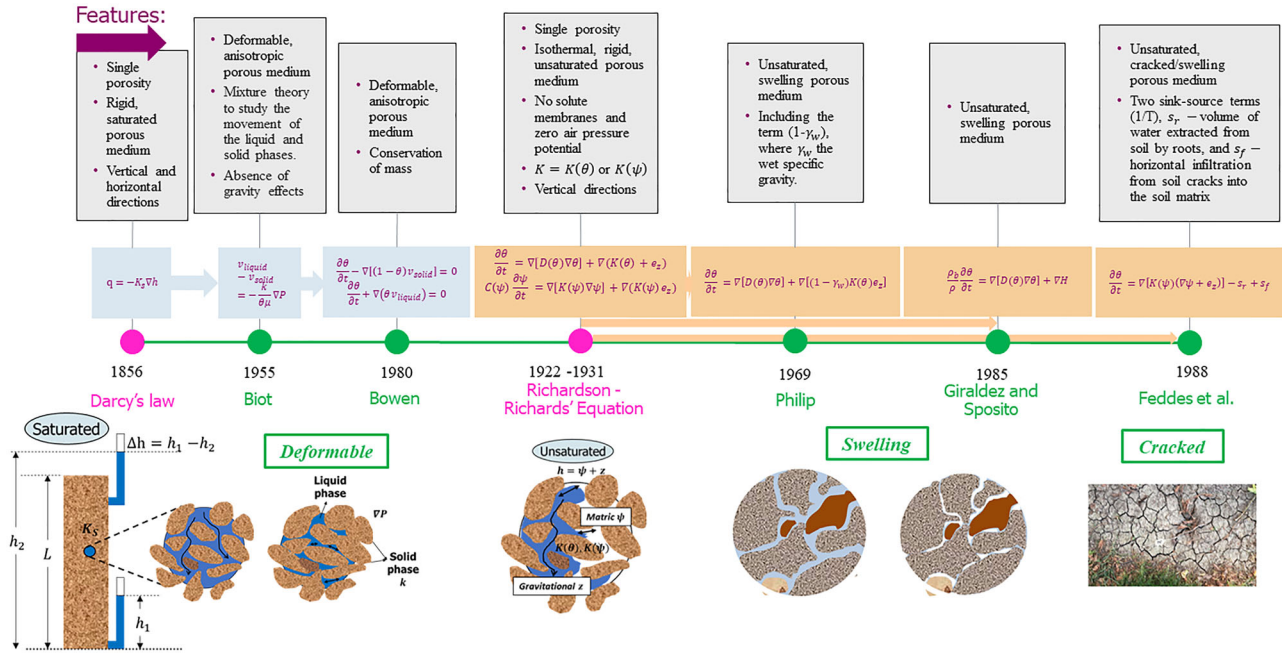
Features:

- Single porosity
- Rigid, saturated porous medium
- Vertical and horizontal directions

- Deformable, anisotropic porous medium
- Mixture theory to study the movement of the liquid and solid phases.
- Absence of gravity effects

- Deformable, anisotropic porous medium
- Conservation of mass

- Single porosity
- Isothermal, rigid, unsaturated porous medium
- No solute membranes and zero air pressure potential
- $K = K(\theta)$ or $K(\psi)$
- Vertical directions

- Unsaturated, swelling porous medium
- Including the term (1-$\gamma_W$), where $\gamma_W$ the wet specific gravity.

- Unsaturated, swelling porous medium

- Unsaturated, cracked/swelling porous medium
- Two sink-source terms (1/T), $s_r$ – volume of water extracted from soil by roots, and $s_f$ – horizontal infiltration from soil cracks into the soil matrix

$q = -K_s\nabla h$

$v_{liquid} - v_{solid} = -\frac{K}{\theta\mu}\nabla P$

$\frac{\partial\theta}{\partial t} - \nabla[(1-\theta)v_{solid}] = 0$
$\frac{\partial\theta}{\partial t} + \nabla(\theta v_{liquid}) = 0$

$\frac{\partial\theta}{\partial t} = \nabla[D(\theta)\nabla\theta] + \nabla(K(\theta) + e_z)$
$C(\psi)\frac{\partial\psi}{\partial t} = \nabla[K(\psi)\nabla\psi] + \nabla(K(\psi)e_z)$

$\frac{\partial\theta}{\partial t} = \nabla[D(\theta)\nabla\theta] + \nabla[(1-\gamma_W)K(\theta)e_z]$

$\frac{\rho_b}{\rho}\frac{\partial\theta}{\partial t} = \nabla[D(\theta)\nabla\theta] + \nabla H$

$\frac{\partial\theta}{\partial t} = \nabla[K(\psi)(\nabla\psi + e_z)] - s_r + s_f$

1856
Darcy's law

1955
Biot

1980
Bowen

1922 -1931
Richardson - Richards' Equation

1969
Philip

1985
Giraldez and Sposito

1988
Feddes et al.

Saturated
$\Delta h = h_1 - h_2$
$h_2$
$L$
$K_s$
$h_1$

Deformable
Liquid phase
$\nabla P$
Solid phase
$k$

Unsaturated
$h = \psi + z$
Matric $\psi$
$K(\theta), K(\psi)$
Gravitational $z$

Swelling

Cracked